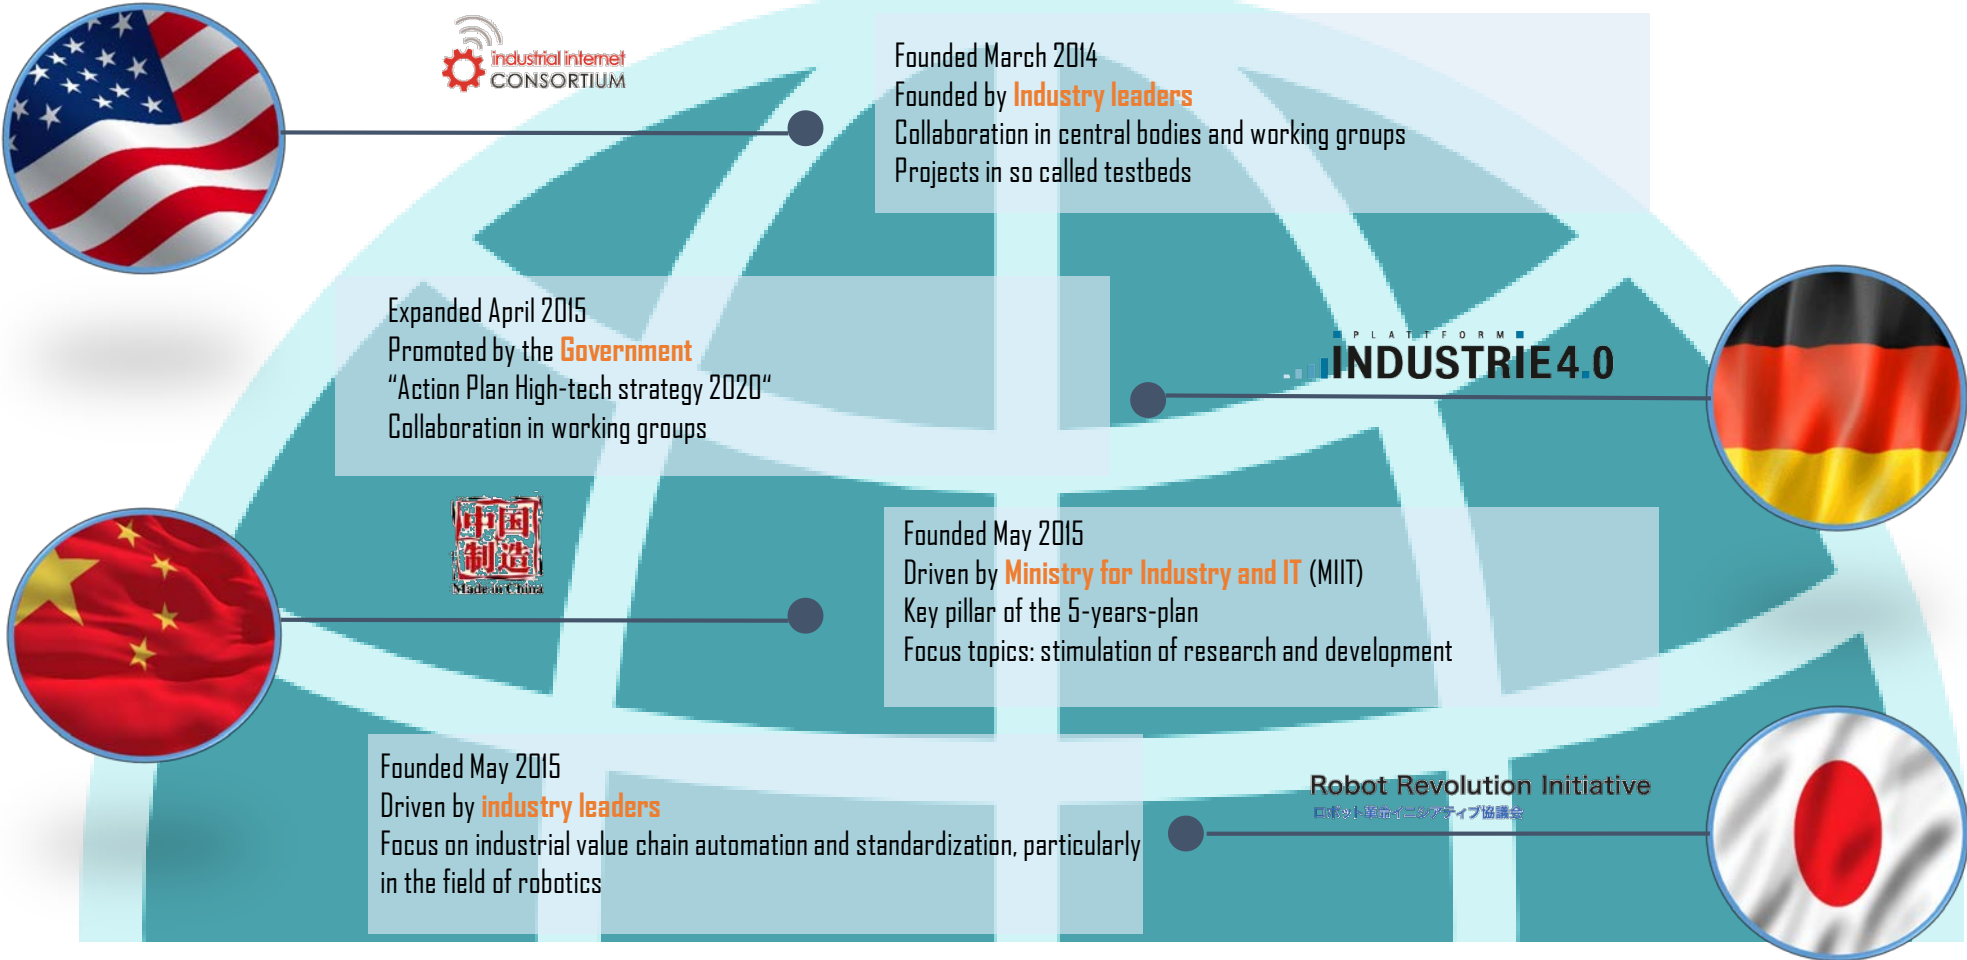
industrial internet CONSORTIUM

Founded March 2014
Founded by Industry leaders
Collaboration in central bodies and working groups
Projects in so called testbeds

Expanded April 2015
Promoted by the Government
“Action Plan High-tech strategy 2020“
Collaboration in working groups

PLATTFORM INDUSTRIE 4.0

中国制造
Made in China

Founded May 2015
Driven by Ministry for Industry and IT (MIIT)
Key pillar of the 5-years-plan
Focus topics: stimulation of research and development

Founded May 2015
Driven by industry leaders
Focus on industrial value chain automation and standardization, particularly in the field of robotics

Robot Revolution Initiative
ロボット革命イニシアティブ協議会